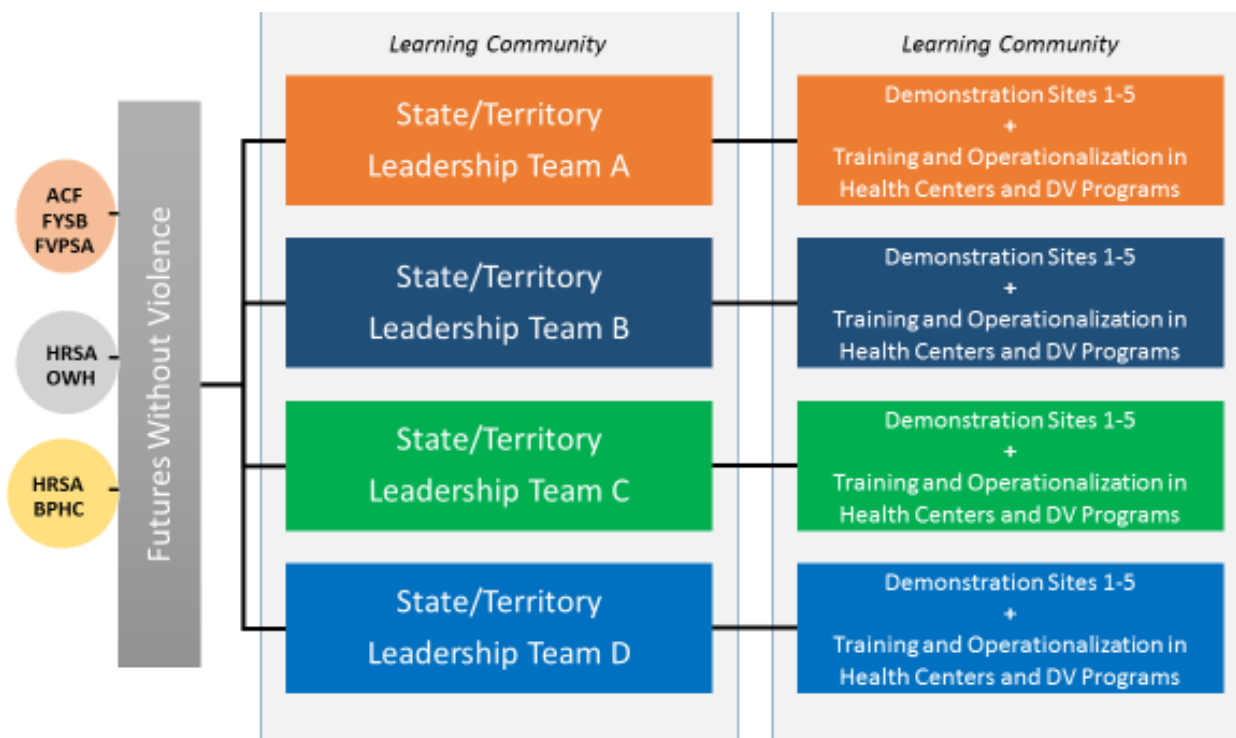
ACF
FYSB
FVPSA

HRSA
OWH

HRSA
BPHC

Futures Without Violence

Learning Community

State/Territory Leadership Team A

State/Territory Leadership Team B

State/Territory Leadership Team C

State/Territory Leadership Team D

Learning Community

Demonstration Sites 1-5
+
Training and Operationalization in Health Centers and DV Programs

Demonstration Sites 1-5
+
Training and Operationalization in Health Centers and DV Programs

Demonstration Sites 1-5
+
Training and Operationalization in Health Centers and DV Programs

Demonstration Sites 1-5
+
Training and Operationalization in Health Centers and DV Programs